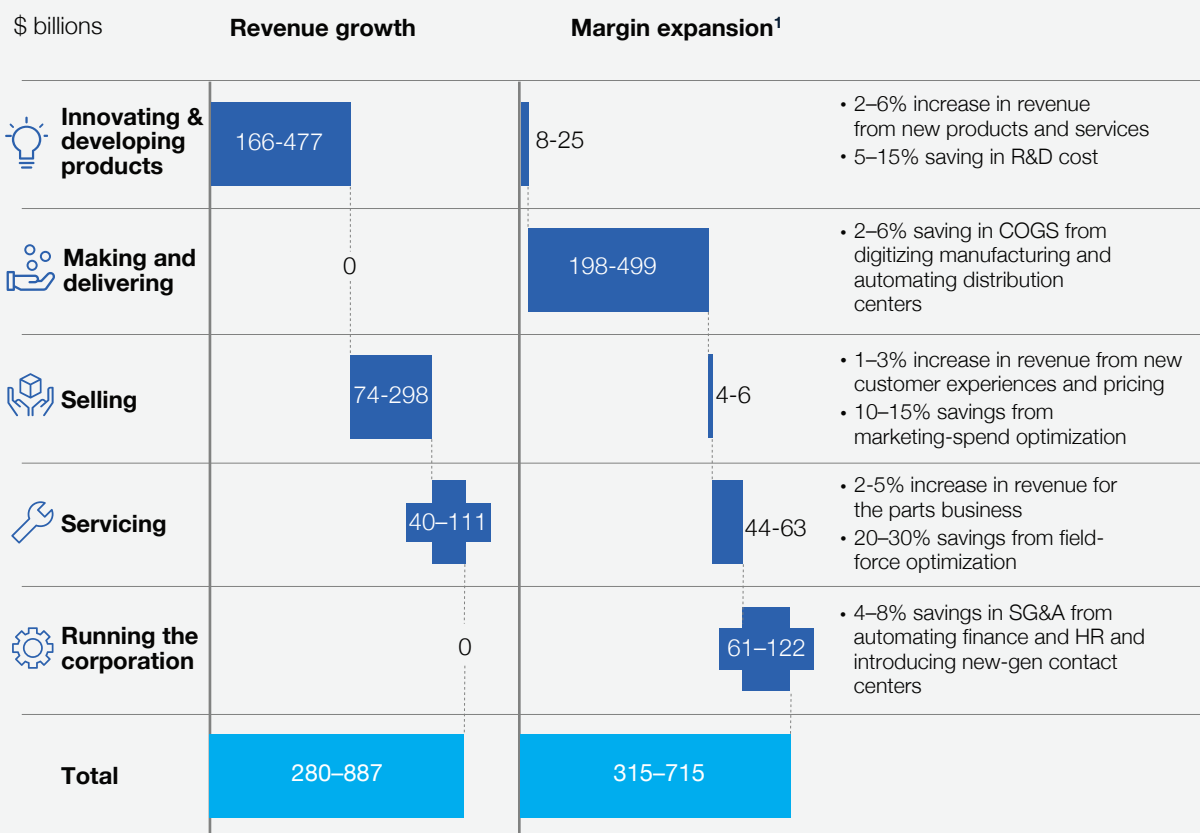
$ billions

Revenue growth

Margin expansion$^1$

Innovating & developing products

166-477

8-25

• 2–6% increase in revenue from new products and services
• 5–15% saving in R&D cost

Making and delivering

0

198-499

• 2–6% saving in COGS from digitizing manufacturing and automating distribution centers

Selling

74-298

4-6

• 1–3% increase in revenue from new customer experiences and pricing
• 10–15% savings from marketing-spend optimization

Servicing

40–111

44-63

• 2-5% increase in revenue for the parts business
• 20–30% savings from field-force optimization

Running the corporation

0

61–122

• 4–8% savings in SG&A from automating finance and HR and introducing new-gen contact centers

Total

280–887

315–715